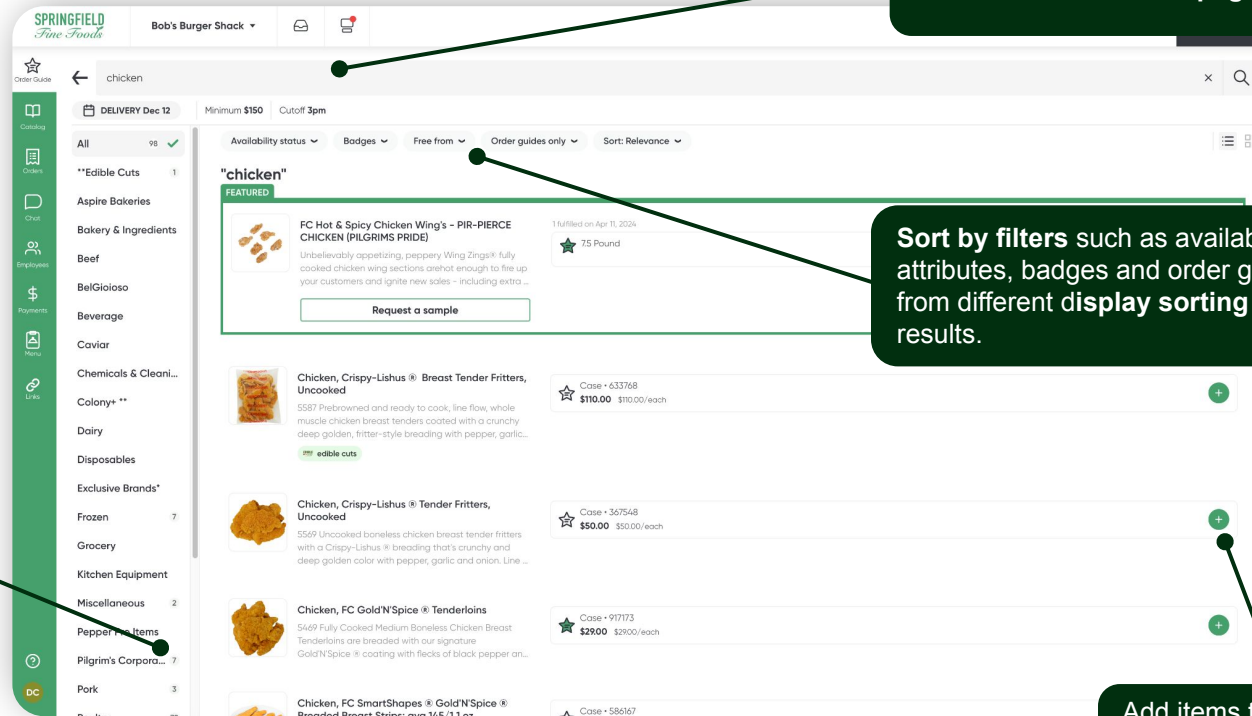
SPRINGFIELD Fine Foods

Bob's Burger Shack

Order Guide

Catalog

Orders

Chat

Employees

Payments

Menu

Links

DC

chicken

DELIVERY Dec 12

Minimum $150 Cutoff 3pm

| | |
|---|---|
| All | 98 |
| **Edible Cuts | 1 |
| Aspire Bakeries | |
| Bakery & Ingredients | |
| Beef | |
| BelGioioso | |
| Beverage | |
| Caviar | |
| Chemicals & Cleani... | |
| Colony+ ** | |
| Dairy | |
| Disposables | |
| Exclusive Brands* | |
| Frozen | 7 |
| Grocery | |
| Kitchen Equipment | |
| Miscellaneous | 2 |
| Pepper Free Items | |
| Pilgrim's Corpora... | 7 |
| Pork | 3 |

Availability status | Badges | Free from | Order guides only | Sort: Relevance

"chicken"

FEATURED

FC Hot & Spicy Chicken Wing's - PIR-PIERCE CHICKEN (PILGRIMS PRIDE)

Unbelievably appetizing, peppery Wing Zings® fully cooked chicken wing sections arehot enough to fire up your customers and ignite new sales - including extra ...

Request a sample

1 fulfilled on Apr 11, 2024

7.5 Pound

Sort by filters such as availab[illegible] attributes, badges and order g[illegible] from different display sorting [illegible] results.

Chicken, Crispy-Lishus ® Breast Tender Fritters, Uncooked

5587 Prebrowned and ready to cook, line flow, whole muscle chicken breast tenders coated with a crunchy deep golden, fritter-style breading with pepper, garlic...

edible cuts

Case • 633768
$110.00 $110.00/each

Chicken, Crispy-Lishus ® Tender Fritters, Uncooked

5569 Uncooked boneless chicken breast tender fritters with a Crispy-Lishus ® breading that's crunchy and deep golden color with pepper, garlic and onion. Line ...

Case • 367548
$50.00 $50.00/each

Chicken, FC Gold'N'Spice ® Tenderloins

5469 Fully Cooked Medium Boneless Chicken Breast Tenderloins are breaded with our signature Gold'N'Spice ® coating with flecks of black pepper an...

Case • 917173
$29.00 $29.00/each

Chicken, FC SmartShapes ® Gold'N'Spice ® Breaded Breast Strips; avg 1.45/1.1 oz

Case • 586167

Add items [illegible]